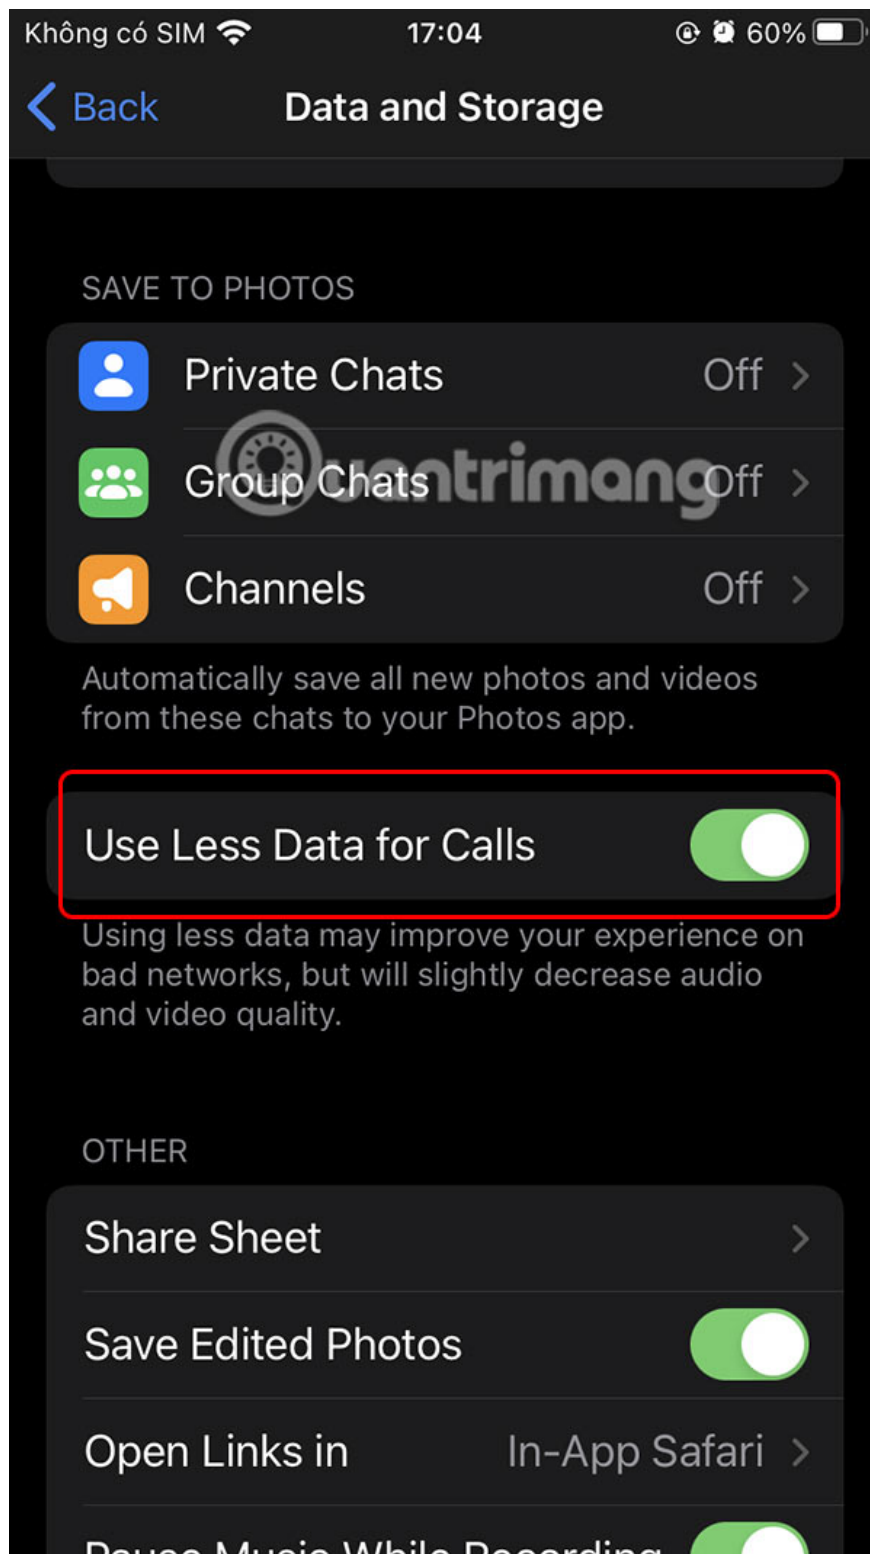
Không có SIM 17:04 60%

Back Data and Storage

SAVE TO PHOTOS

Private Chats Off

Group Chats Off

Channels Off

Automatically save all new photos and videos from these chats to your Photos app.

Use Less Data for Calls

Using less data may improve your experience on bad networks, but will slightly decrease audio and video quality.

OTHER

Share Sheet

Save Edited Photos

Open Links in In-App Safari

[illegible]

quantrimang